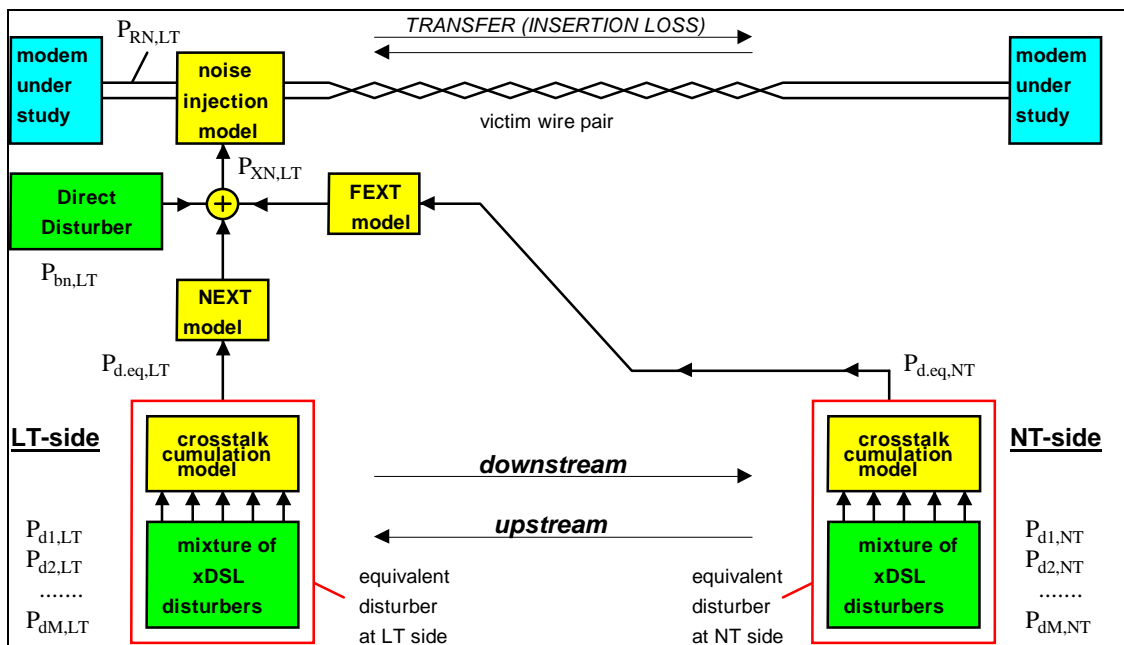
$P_{RN,LT}$

TRANSFER (INSERTION LOSS)

modem under study

noise injection model

victim wire pair

modem under study

$P_{XN,LT}$

Direct Disturber

FEXT model

$P_{bn,LT}$

NEXT model

$P_{d.eq,LT}$

$P_{d.eq,NT}$

LT-side

crosstalk cumulation model

downstream

crosstalk cumulation model

NT-side

upstream

$P_{d1,LT}$
$P_{d2,LT}$
.......
$P_{dM,LT}$

mixture of xDSL disturbers

equivalent disturber at LT side

equivalent disturber at NT side

mixture of xDSL disturbers

$P_{d1,NT}$
$P_{d2,NT}$
.......
$P_{dM,NT}$